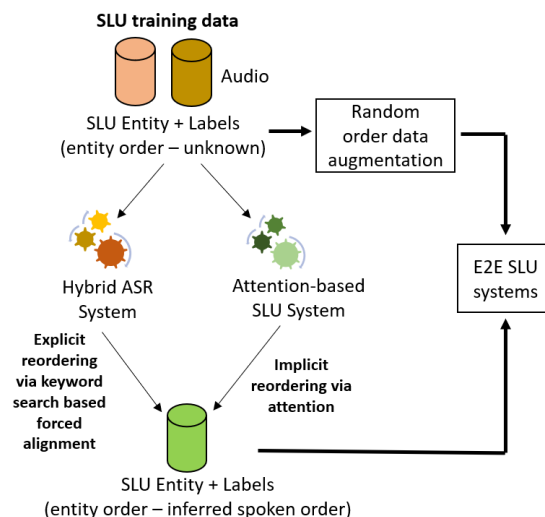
SLU training data

Audio

SLU Entity + Labels (entity order – unknown)

Random order data augmentation

E2E SLU systems

Hybrid ASR System

Attention-based SLU System

Explicit reordering via keyword search based forced alignment

Implicit reordering via attention

SLU Entity + Labels (entity order – inferred spoken order)